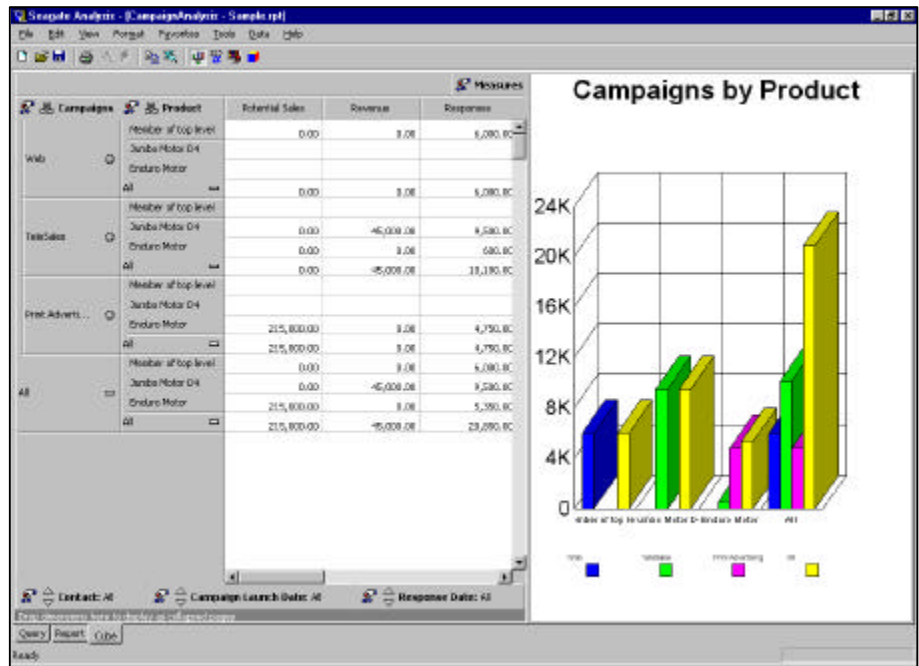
Seagate Analysis - [CampaignAnalysis - Sample.rpt]

File Edit View Format Favorites Tools Data Help

Measures

Campaigns Product

| | | Potential Sales | Revenue | Responses |
|---|---|---|---|---|
| Web | Member of top level | 0.00 | 0.00 | 6,080.00 |
| | Jumbo Motor D4 | | | |
| | Enduro Motor | | | |
| | All | 0.00 | 0.00 | 6,080.00 |
| TeleSales | Member of top level | | | |
| | Jumbo Motor D4 | 0.00 | 45,000.00 | 9,580.00 |
| | Enduro Motor | 0.00 | 0.00 | 600.00 |
| | All | 0.00 | 45,000.00 | 10,180.00 |
| Print Advert... | Member of top level | | | |
| | Jumbo Motor D4 | | | |
| | Enduro Motor | 215,800.00 | 0.00 | 4,750.00 |
| | All | 215,800.00 | 0.00 | 4,750.00 |
| All | Member of top level | 0.00 | 0.00 | 6,080.00 |
| | Jumbo Motor D4 | 0.00 | 45,000.00 | 9,580.00 |
| | Enduro Motor | 215,800.00 | 0.00 | 5,350.00 |
| | All | 215,800.00 | 45,000.00 | 20,090.00 |

Campaigns by Product

24K
20K
16K
12K
8K
4K
0

mber of top le Jumbo Motor D4 Enduro Motor All

Web TeleSales Print Advertising All

Contact: All Campaign Launch Date: All Response Date: All

Query Report Cube

Ready